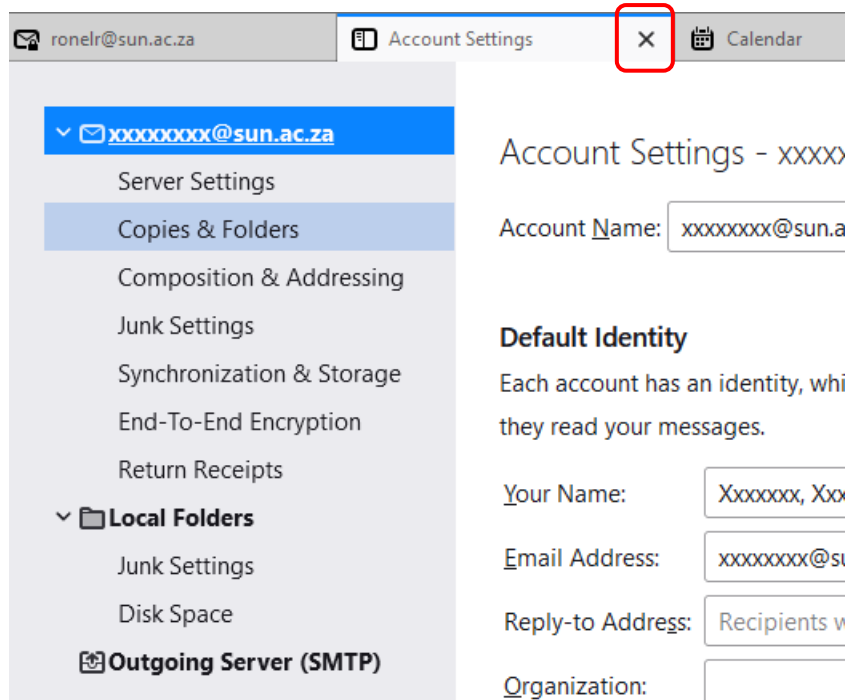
ronelr@sun.ac.za
Account Settings
×
Calendar

xxxxxxxx@sun.ac.za
Server Settings
Copies & Folders
Composition & Addressing
Junk Settings
Synchronization & Storage
End-To-End Encryption
Return Receipts
Local Folders
Junk Settings
Disk Space
Outgoing Server (SMTP)

Account Settings - xxxxx

Account Name: xxxxxxxx@sun.a

Default Identity

Each account has an identity, whi they read your messages.

Your Name: Xxxxxxx, Xxx

Email Address: xxxxxxxx@su

Reply-to Address: Recipients w

Organization: